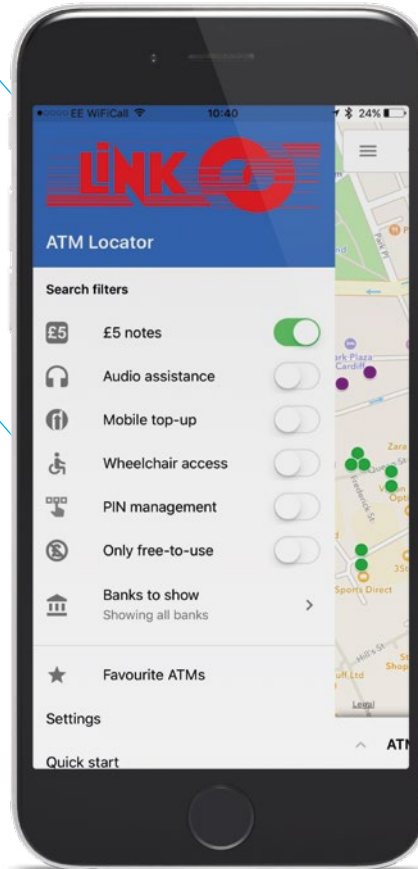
●○○○○ EE WiFiCall 10:40 24%

LINK

ATM Locator

Search filters

£5 £5 notes

Audio assistance

Mobile top-up

Wheelchair access

PIN management

Only free-to-use

Banks to show
Showing all banks

Favourite ATMs

Settings

Quick start

Park Pl

ark Plaza Cardiff

Zara

Queen St

Frederick St

Opt

35

Sports Direct

Hills St

Shop

uff Ltd

Legal

ATM